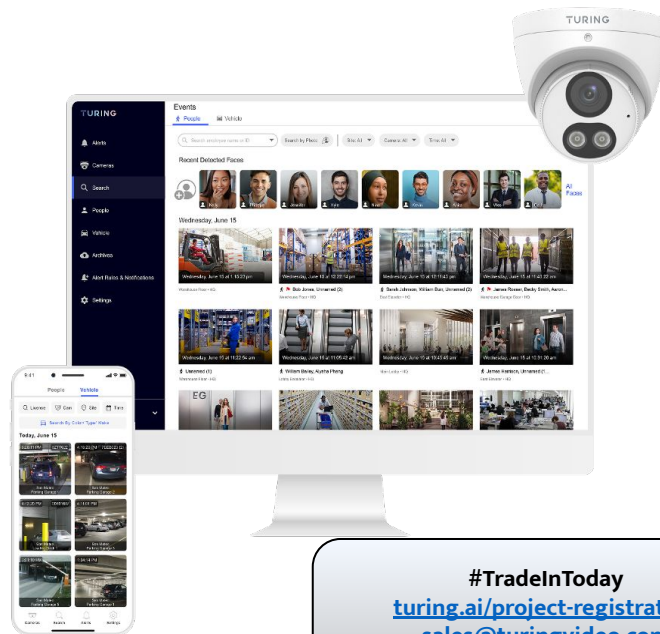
TURING

TURING

Alerts
Cameras
Search
People
Vehicle
Archives
Alert Rules & Notifications
Settings

Events
People Vehicle

Search by Photo
Site All
Camera All
Time All

Recent Detected Faces

All Faces

Wednesday, June 15

Wednesday, June 15 at 1:15:20 pm
Warehouse Floor • HQ

Wednesday, June 15 at 12:20:12 pm
Bob Jones, Unnamed (2)
Warehouse Floor • HQ

Wednesday, June 15 at 11:50:43 pm
Sarah Johnson, William Bao, Unnamed (2)
Elevator • HQ

Wednesday, June 15 at 11:43:22 am
James Rowan, Becky Smith, Aaron...
Warehouse Garage Door • HQ

Wednesday, June 15 at 11:20:54 am
Unnamed (1)
Warehouse Floor • HQ

Wednesday, June 15 at 11:05:42 am
William Bailey, Ayesha Phang
Lobby Escalator • HQ

Wednesday, June 15 at 10:45:48 am
Main Lobby • HQ

Wednesday, June 15 at 10:31:20 am
James Harrison, Unnamed (1)
Elevator • HQ

9:41
People Vehicle
License Color Make Form
Search By Color/ Type/ Make
Today, June 15

#TradeInToday
turing.ai/project-registrat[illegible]
sales@turingvideo.com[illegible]